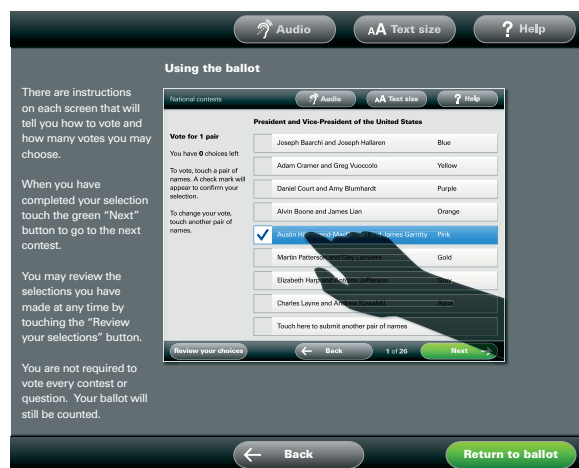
Audio

AA Text size

? Help

Using the ballot

There are instructions on each screen that will tell you how to vote and how many votes you may choose.

When you have completed your selection touch the green "Next" button to go to the next contest.

You may review the selections you have made at any time by touching the "Review your selections" button.

You are not required to vote every contest or question. Your ballot will still be counted.

National contests

Audio

AA Text size

? Help

President and Vice-President of the United States

Vote for 1 pair

You have 0 choices left

To vote, touch a pair of names. A check mark will appear to confirm your selection.

To change your vote, touch another pair of names.

| | | |
|---|---|---|
| | Joseph Baarchi and Joseph Hallaren | Blue |
| | Adam Cramer and Greg Vuoccolo | Yellow |
| | Daniel Court and Amy Blumhardt | Purple |
| | Alvin Boone and James Lian | Orange |
| ✓ | Austin H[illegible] and Ma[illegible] James Garritty | Pink |
| | Martin Patterson and Clay Lariviere | Gold |
| | Elizabeth Harp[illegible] Jefferson | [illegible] |
| | Charles Layne and A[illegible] Kowalski | Aqua |
| | Touch here to submit another pair of names | |

Review your choices

Back

1 of 26

Next

Back

Return to ballot